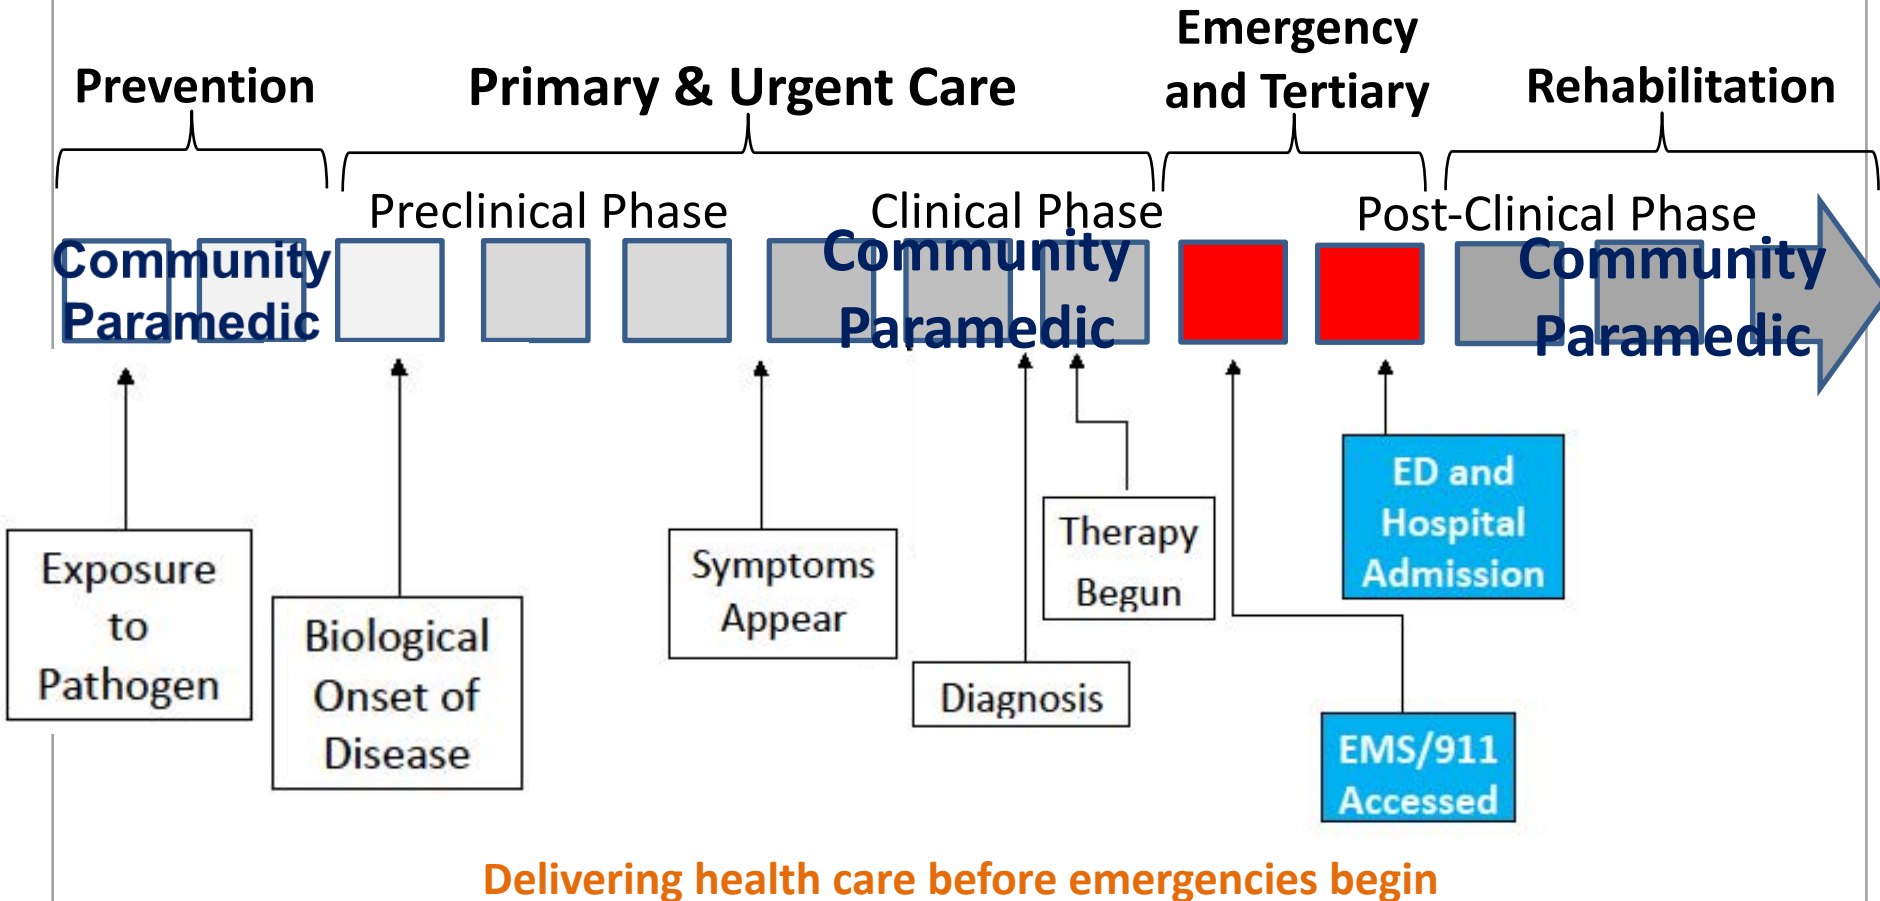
Prevention

Primary & Urgent Care

Emergency and Tertiary

Rehabilitation

Preclinical Phase

Clinical Phase

Post-Clinical Phase

Community Paramedic

Community Paramedic

Community Paramedic

Exposure to Pathogen

Biological Onset of Disease

Symptoms Appear

Diagnosis

Therapy Begun

EMS/911 Accessed

ED and Hospital Admission

Delivering health care before emergencies begin